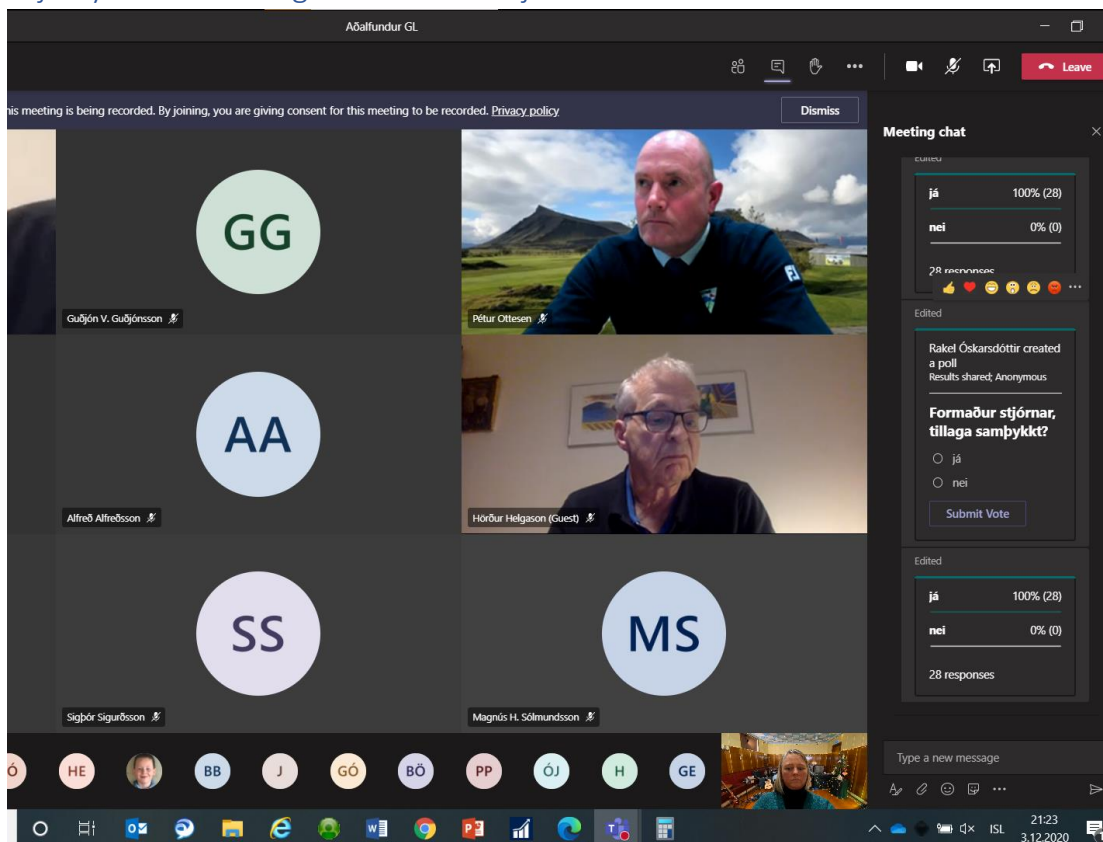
Aðalfundur GL

Leave

his meeting is being recorded. By joining, you are giving consent for this meeting to be recorded. Privacy policy

Dismiss

GG

Guðjón V. Guðjónsson

Pétur Ottesen

AA

Alfreð Alfreðsson

Hörður Helgason (Guest)

SS

Sigþór Sigurðsson

MS

Magnús H. Sólmundsson

Ó HE BB J GÓ BÖ PP ÓJ H GE

Meeting chat

Edited

já 100% (28)

nei 0% (0)

28 responses

Edited

Rakel Óskarsdóttir created a poll
Results shared; Anonymous

Formaður stjórnar, tillaga samþykkt?

já

nei

Submit Vote

Edited

já 100% (28)

nei 0% (0)

28 responses

Type a new message

ISL 21:23 3.12.2020